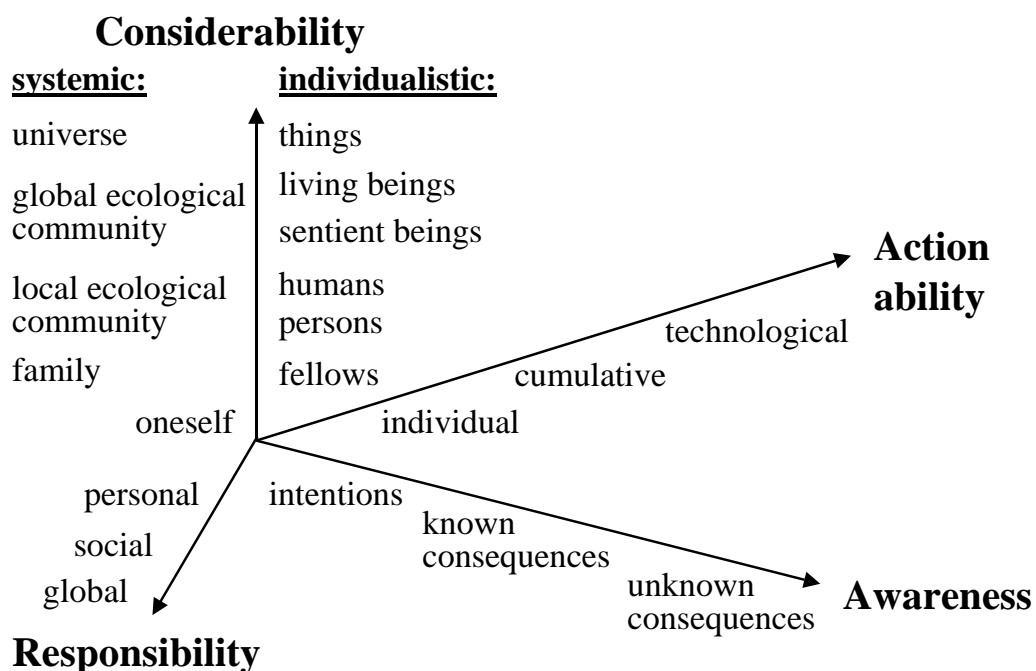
Considerability

systemic:

universe

global ecological community

local ecological community

family

oneself

individualistic:

things

living beings

sentient beings

humans

persons

fellows

Action ability

technological

cumulative

individual

personal

social

global

intentions

known consequences

unknown consequences

Awareness

Responsibility